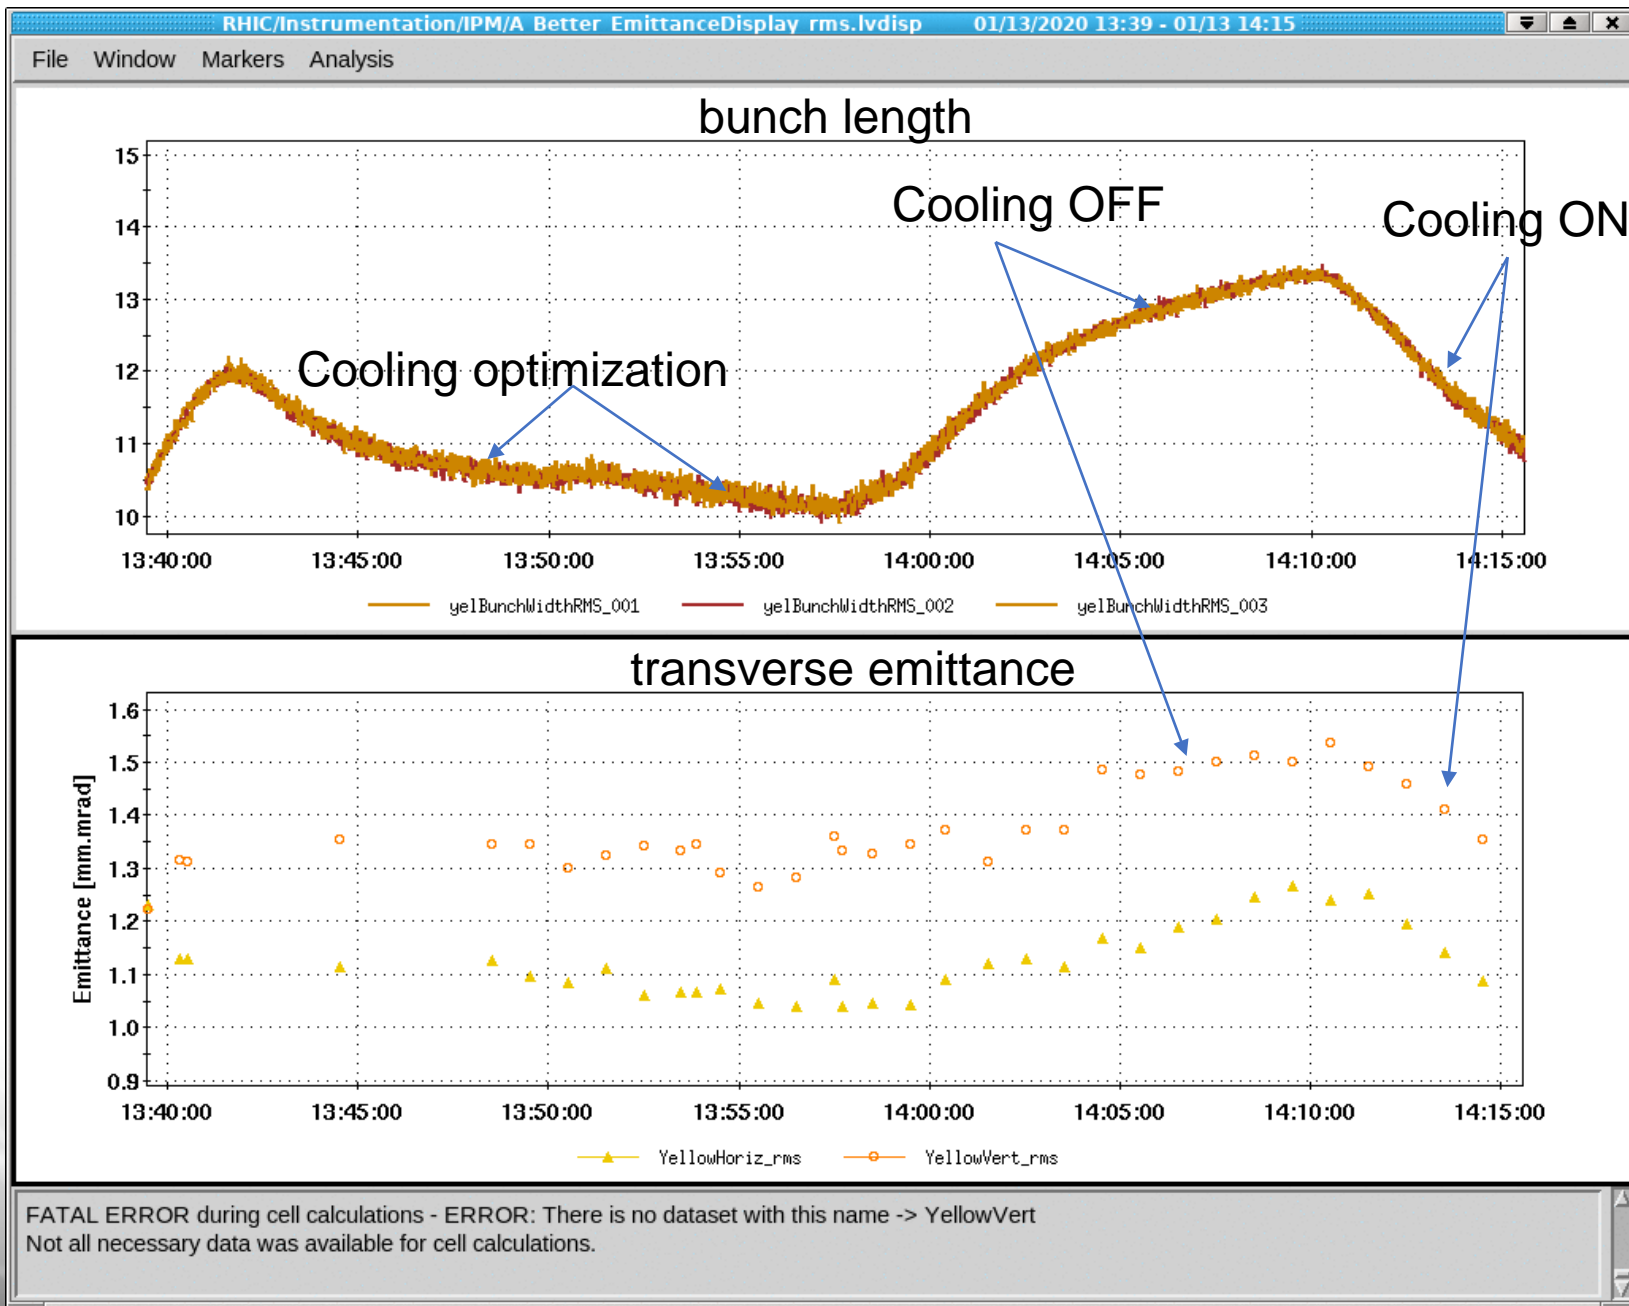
RHIC/Instrumentation/IPM/A Better EmittanceDisplay rms.lvdisp 01/13/2020 13:39 - 01/13 14:15

File Window Markers Analysis

bunch length

Cooling OFF

Cooling ON

Cooling optimization

15
14
13
12
11
10

13:40:00 13:45:00 13:50:00 13:55:00 14:00:00 14:05:00 14:10:00 14:15:00

yelBunchWidthRMS_001 yelBunchWidthRMS_002 yelBunchWidthRMS_003

transverse emittance

Emittance [mm.mrad]

1.6
1.5
1.4
1.3
1.2
1.1
1.0
0.9

13:40:00 13:45:00 13:50:00 13:55:00 14:00:00 14:05:00 14:10:00 14:15:00

YellowHoriz_rms YellowVert_rms

FATAL ERROR during cell calculations - ERROR: There is no dataset with this name -> YellowVert
Not all necessary data was available for cell calculations.